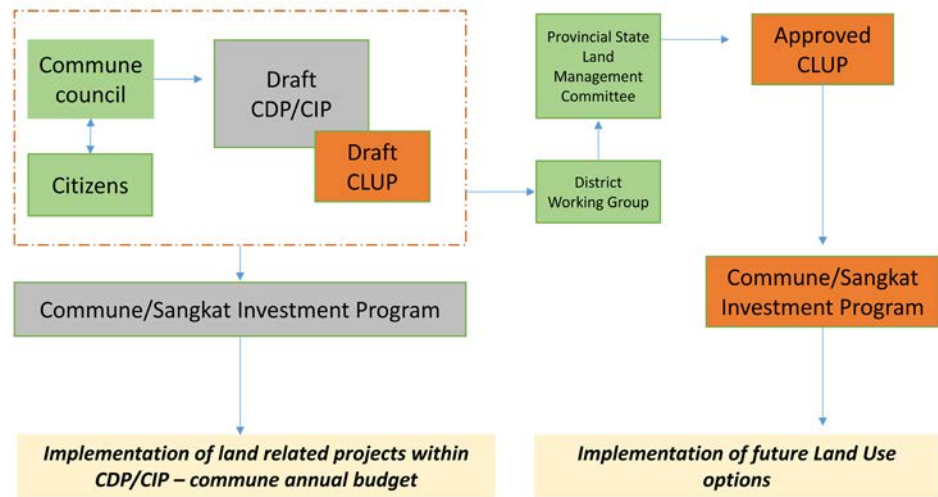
Commune council

Citizens

Draft CDP/CIP

Draft CLUP

Provincial State Land Management Committee

District Working Group

Approved CLUP

Commune/Sangkat Investment Program

Commune/Sangkat Investment Program

Implementation of land related projects within CDP/CIP – commune annual budget

Implementation of future Land Use options